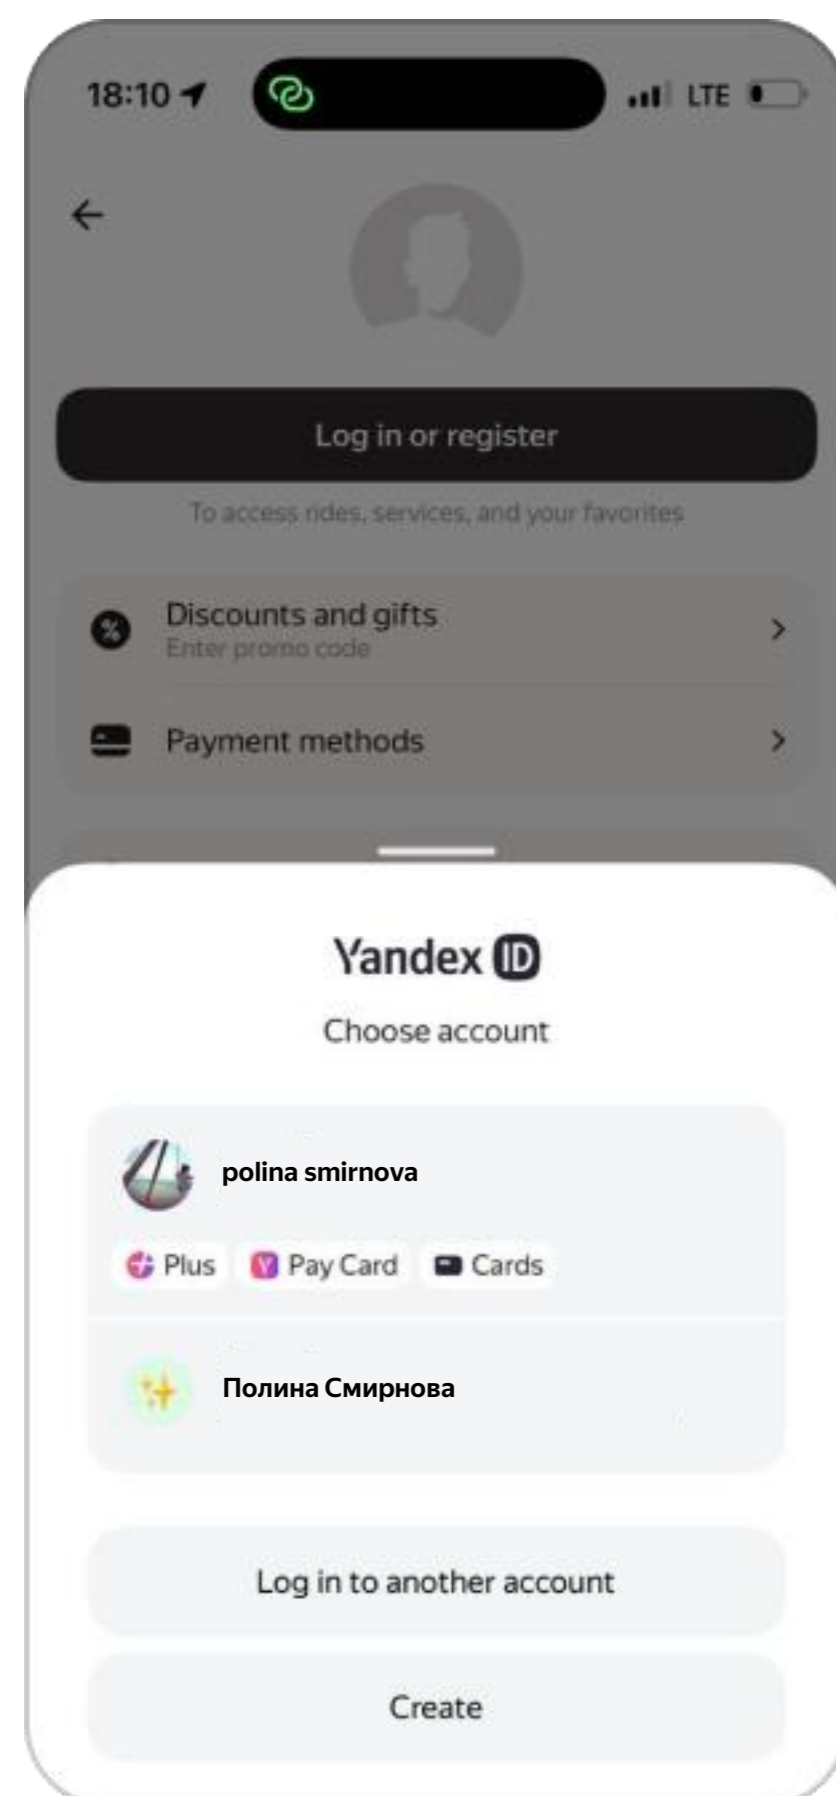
18:10

LTE

Log in or register

To access rides, services, and your favorites

Discounts and gifts
Enter promo code

Payment methods

Yandex ID

Choose account

polina smirnova

Plus Pay Card Cards

Полина Смирнова

Log in to another account

Create